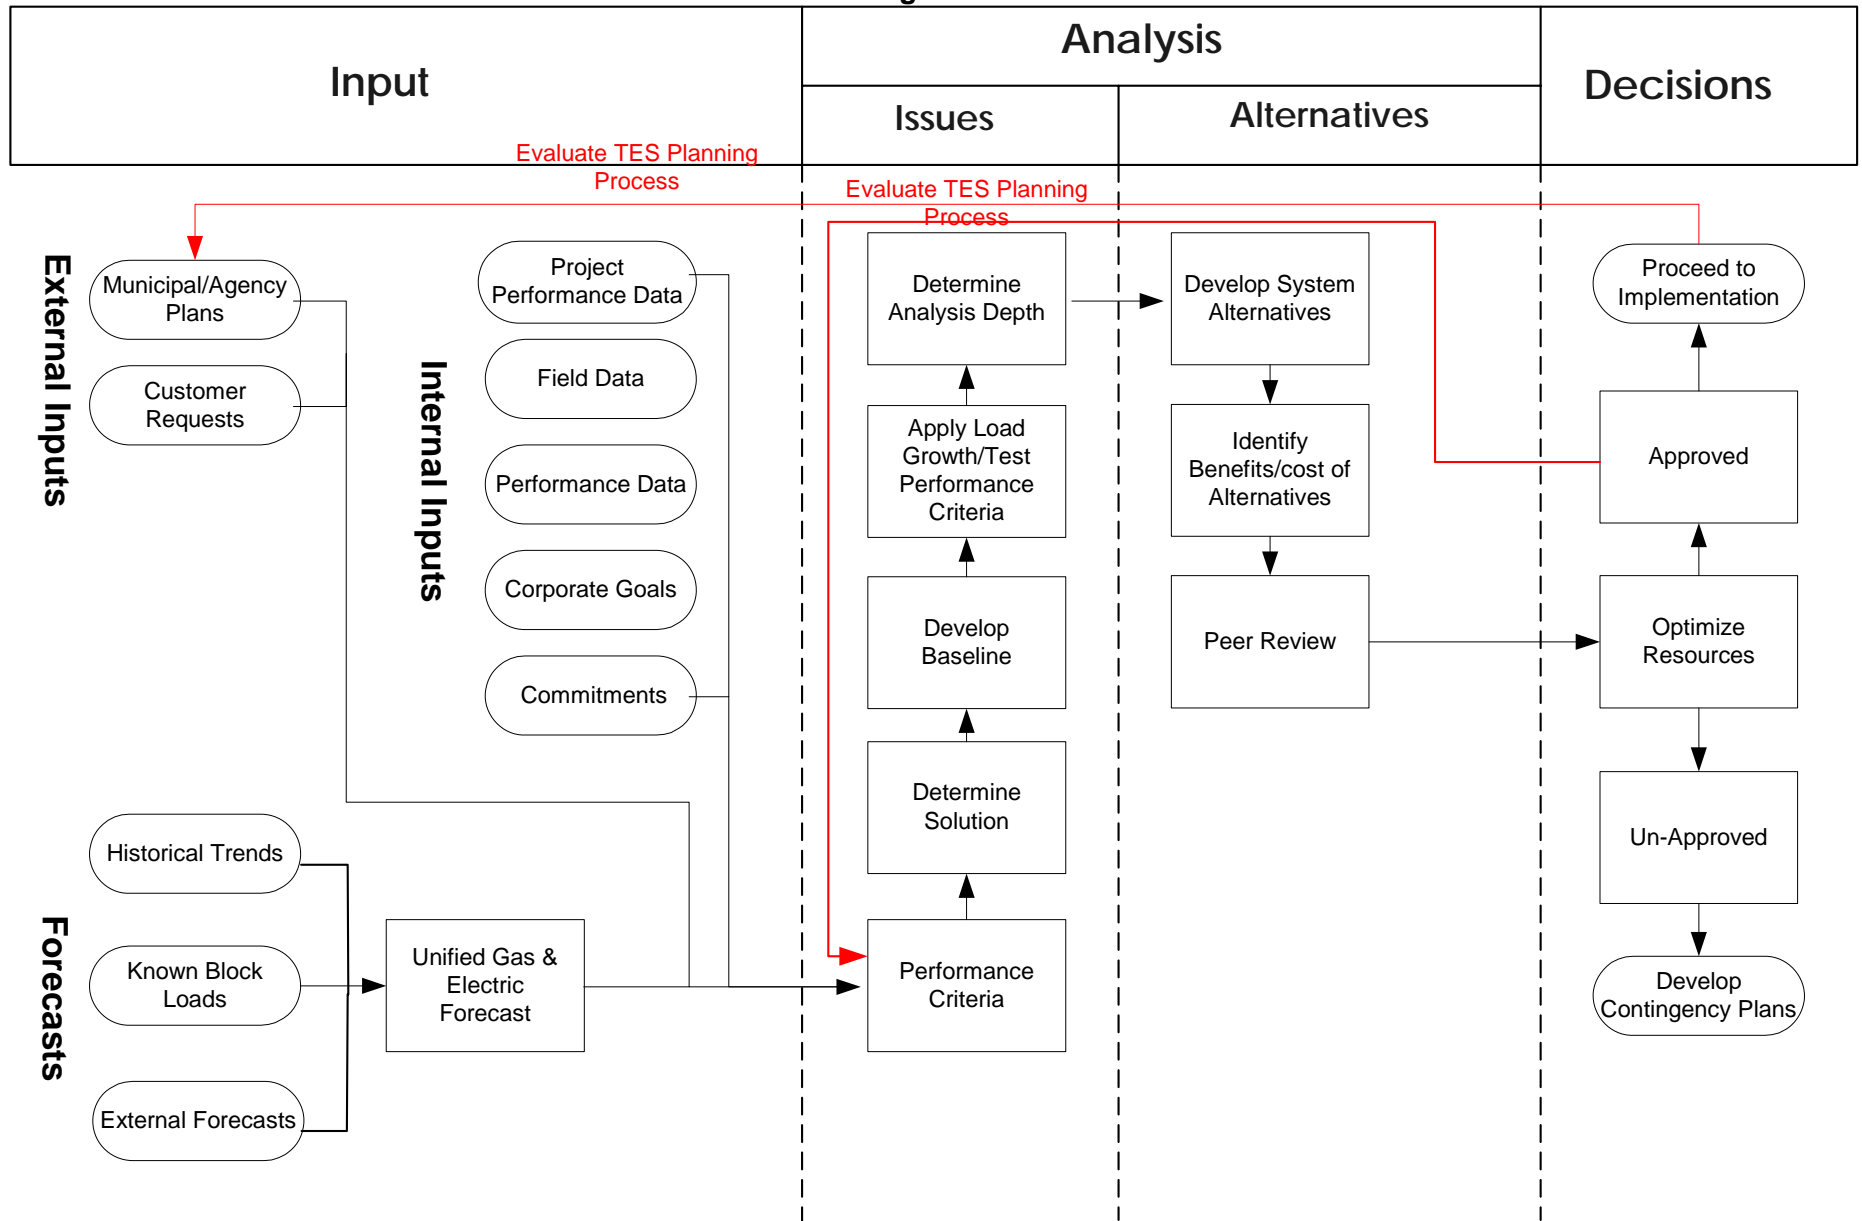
Input

Analysis

Issues

Alternatives

Decisions

Evaluate TES Planning Process

Evaluate TES Planning Process

External Inputs

Municipal/Agency Plans

Customer Requests

Internal Inputs

Project Performance Data

Field Data

Performance Data

Corporate Goals

Commitments

Forecasts

Historical Trends

Known Block Loads

External Forecasts

Unified Gas & Electric Forecast

Determine Analysis Depth

Apply Load Growth/Test Performance Criteria

Develop Baseline

Determine Solution

Performance Criteria

Develop System Alternatives

Identify Benefits/cost of Alternatives

Peer Review

Proceed to Implementation

Approved

Optimize Resources

Un-Approved

Develop Contingency Plans